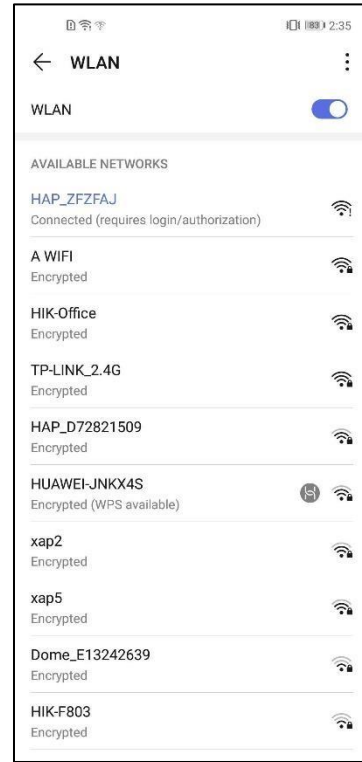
83 2:35

WLAN

WLAN

AVAILABLE NETWORKS

HAP_ZFZFAJ
Connected (requires login/authorization)

A WIFI
Encrypted

HIK-Office
Encrypted

TP-LINK_2.4G
Encrypted

HAP_D72821509
Encrypted

HUAWEI-JNKX4S
Encrypted (WPS available)

xap2
Encrypted

xap5
Encrypted

Dome_E13242639
Encrypted

HIK-F803
Encrypted